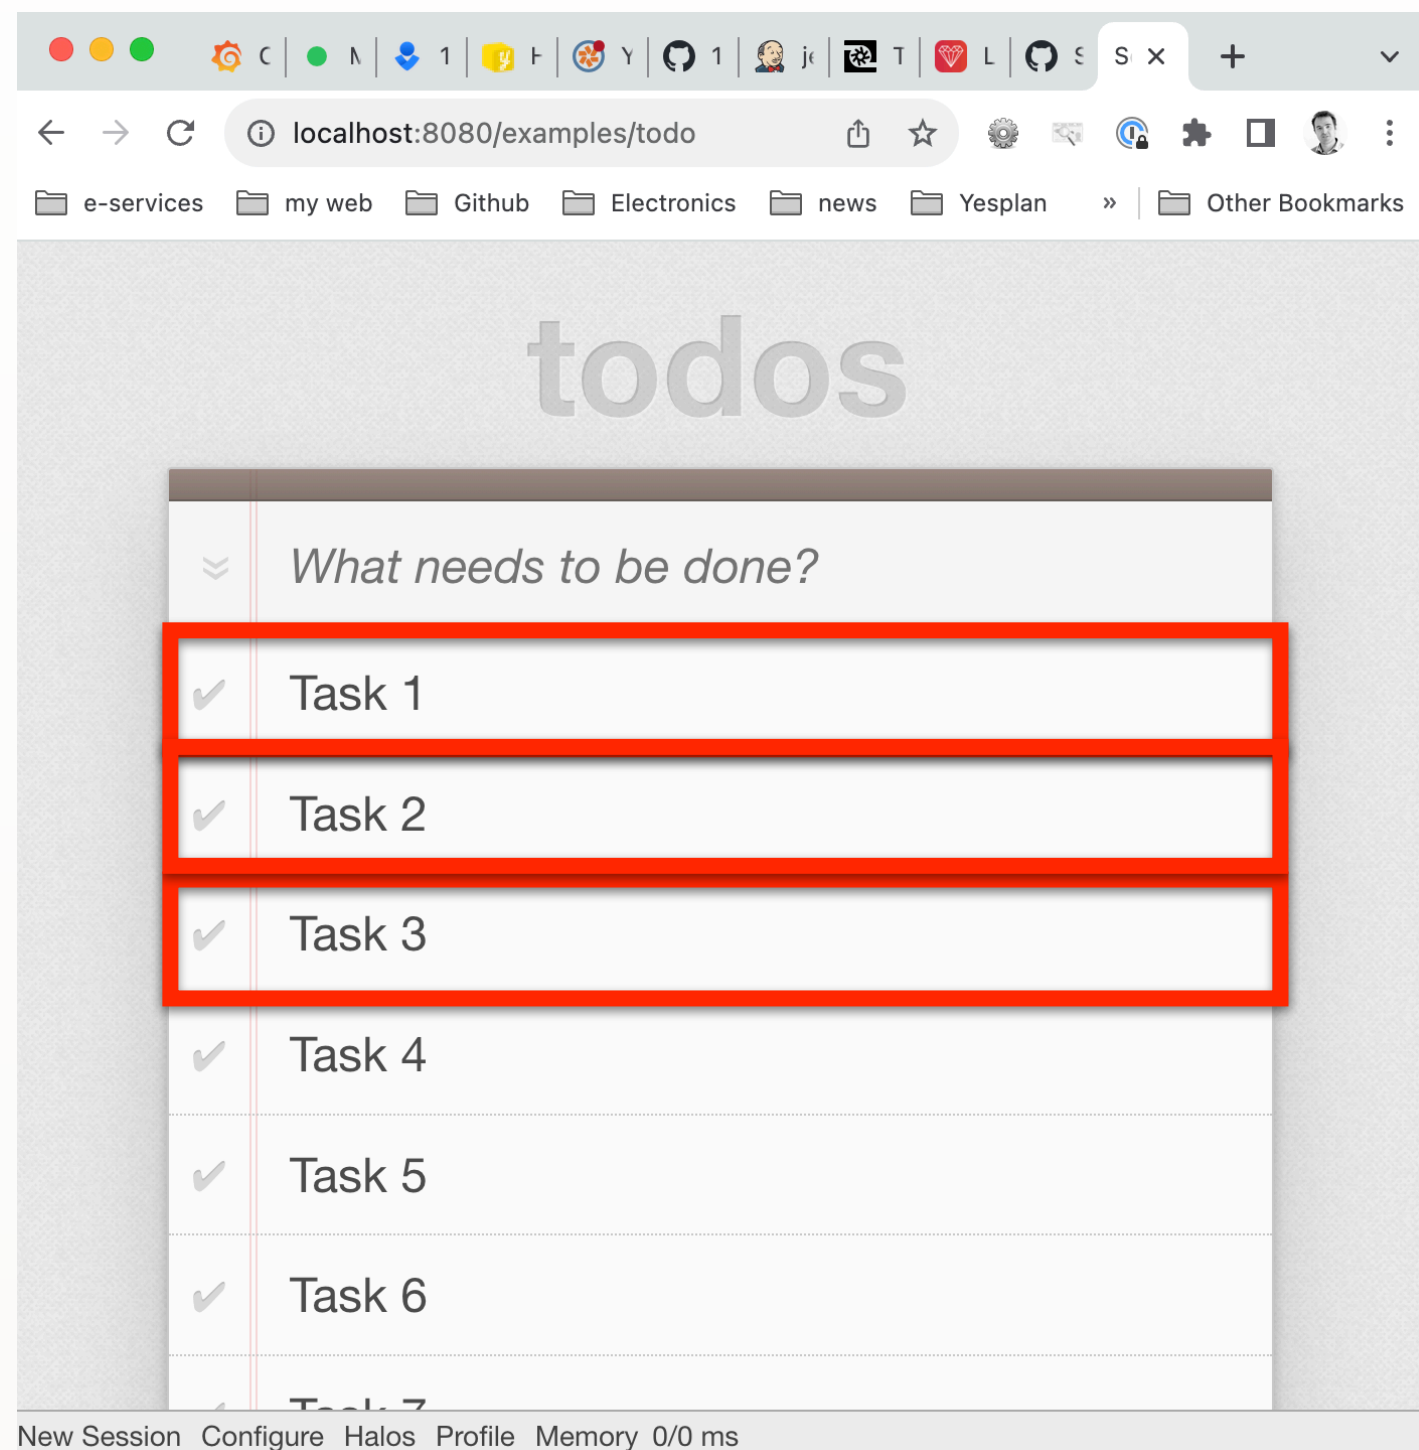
C N 1 F Y 1 je T L S S ×

localhost:8080/examples/todo

e-services my web Github Electronics news Yesplan » Other Bookmarks

todos

What needs to be done?

Task 1

Task 2

Task 3

Task 4

Task 5

Task 6

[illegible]

New Session Configure Halos Profile Memory 0/0 ms